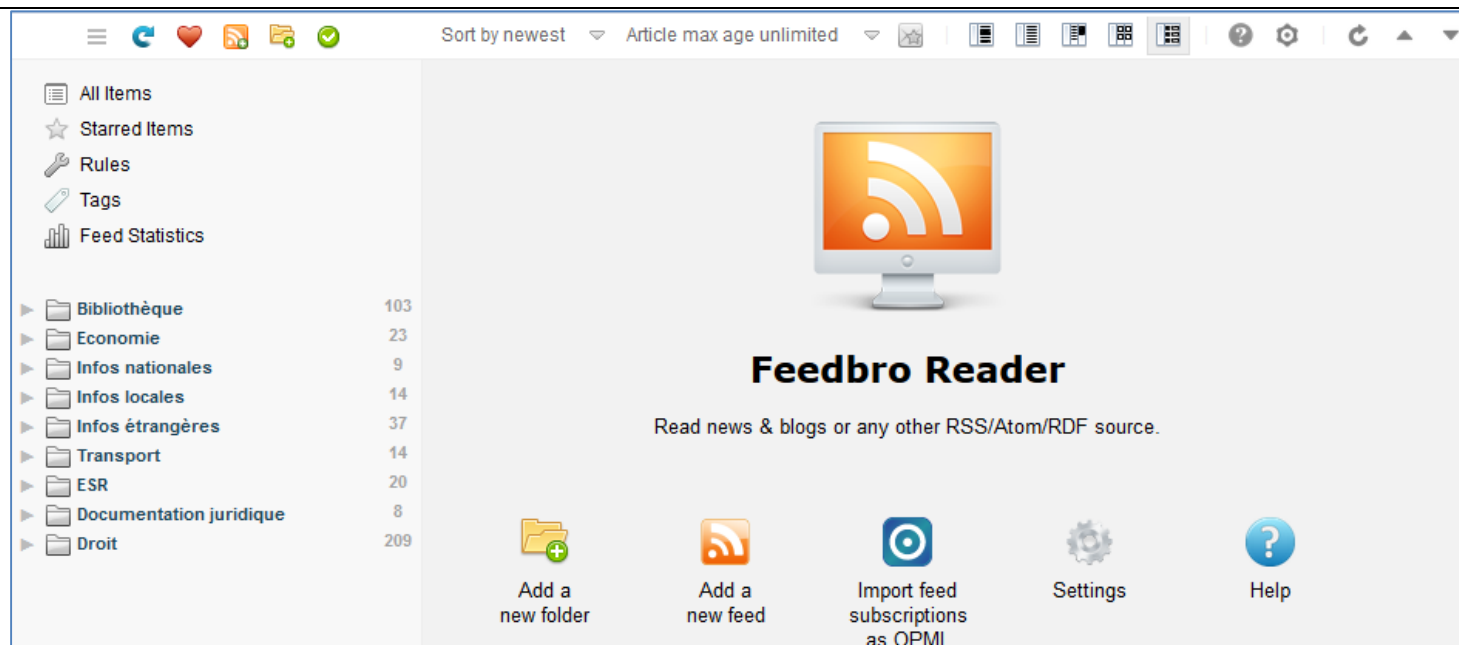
Sort by newest Article max age unlimited

All Items
Starred Items
Rules
Tags
Feed Statistics

| | |
|---|---|
| Bibliothèque | 103 |
| Economie | 23 |
| Infos nationales | 9 |
| Infos locales | 14 |
| Infos étrangères | 37 |
| Transport | 14 |
| ESR | 20 |
| Documentation juridique | 8 |
| Droit | 209 |

Feedbro Reader

Read news & blogs or any other RSS/Atom/RDF source.

Add a new folder

Add a new feed

Import feed subscriptions as OPML

Settings

Help